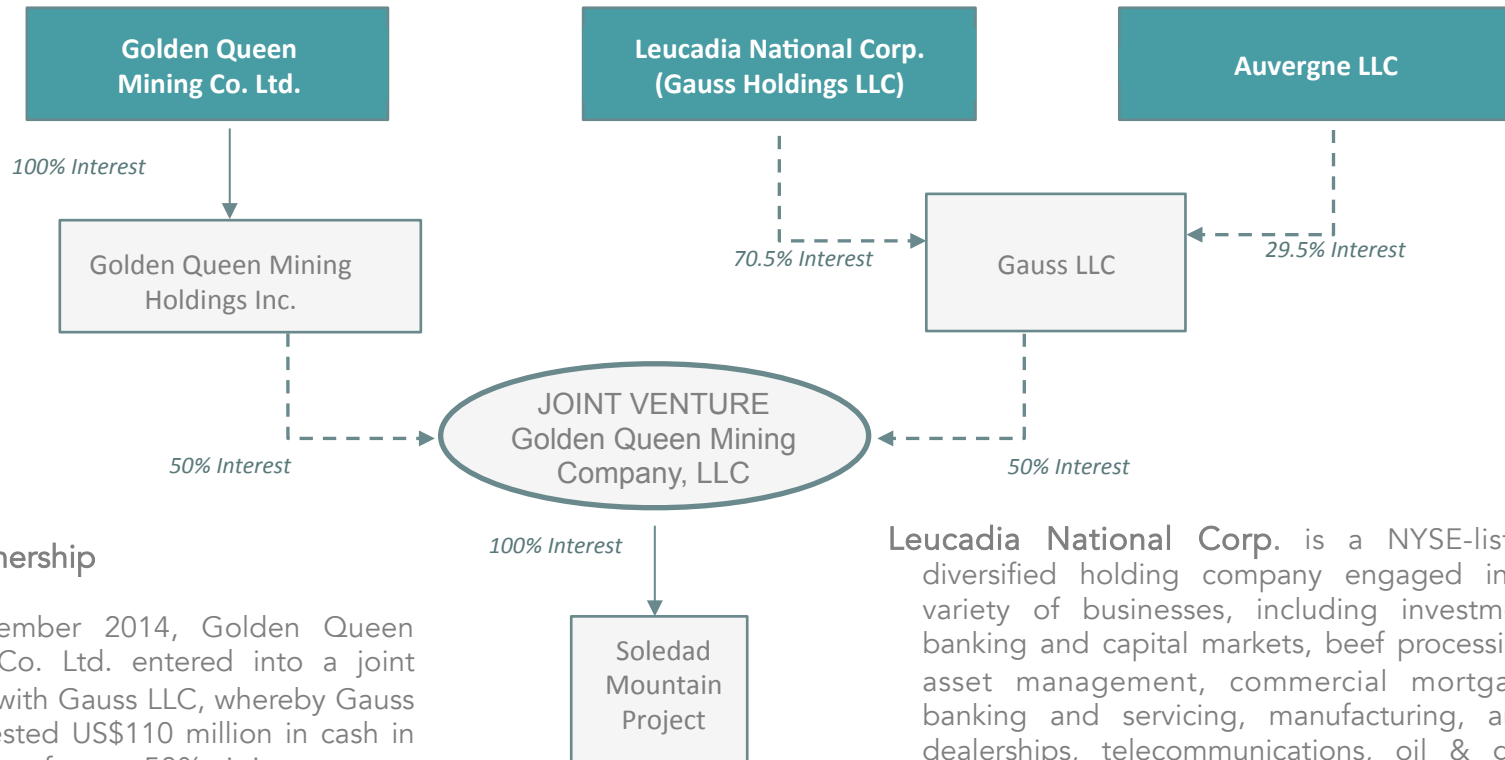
Golden Queen Mining Co. Ltd.

Leucadia National Corp. (Gauss Holdings LLC)

Auvergne LLC

100% Interest

Golden Queen Mining Holdings Inc.

70.5% Interest

Gauss LLC

29.5% Interest

JOINT VENTURE
Golden Queen Mining Company, LLC

50% Interest

50% Interest

100% Interest

Soledad Mountain Project

nership

ember 2014, Golden Queen Co. Ltd. entered into a joint with Gauss LLC, whereby Gauss ested US$110 million in cash in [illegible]

Leucadia National Corp. is a NYSE-lis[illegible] diversified holding company engaged in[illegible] variety of businesses, including investm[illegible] banking and capital markets, beef processi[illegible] asset management, commercial mortga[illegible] banking and servicing, manufacturing, a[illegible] dealerships, telecommunications, oil & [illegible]